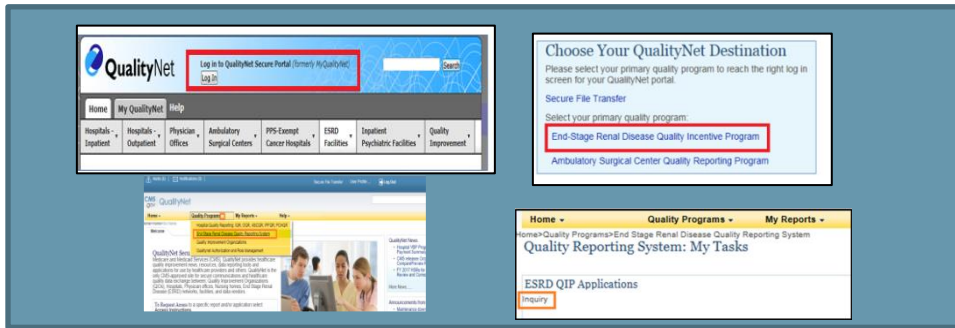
QualityNet

Log in to QualityNet Secure Portal (formerly MyQualityNet)

Log In

Search

Home

My QualityNet

Help

Hospitals - Inpatient

Hospitals - Outpatient

Physician Offices

Ambulatory Surgical Centers

PPS-Exempt Cancer Hospitals

ESRD Facilities

Inpatient Psychiatric Facilities

Quality Improvement

Choose Your QualityNet Destination

Please select your primary quality program to reach the right log in screen for your QualityNet portal.

Secure File Transfer

Select your primary quality program:

End-Stage Renal Disease Quality Incentive Program

Ambulatory Surgical Center Quality Reporting Program

QualityNet

Secure File Transfer

Log Out

Home

Quality Programs

My Reports

Help

Welcome

End Stage Renal Disease Quality Reporting System

Quality Improvement Organizations

QualityNet Secure Portal

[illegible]

QualityNet News

More News

Announcements from

Home

Quality Programs

My Reports

Home>Quality Programs>End Stage Renal Disease Quality Reporting System

Quality Reporting System: My Tasks

ESRD QIP Applications

Inquiry